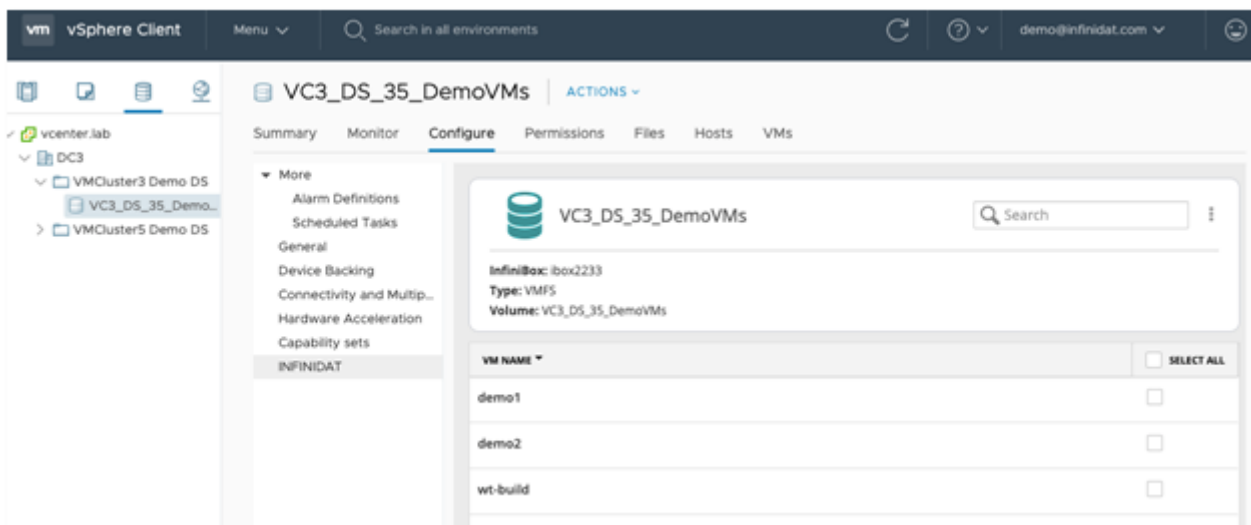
vm vSphere Client

Menu

Search in all environments

demo@infinidat.com

vcenter.lab

DC3

VMCluster3 Demo DS

VC3_DS_35_Demo...

VMCluster5 Demo DS

VC3_DS_35_DemoVMs

ACTIONS

Summary Monitor Configure Permissions Files Hosts VMs

More

Alarm Definitions

Scheduled Tasks

General

Device Backing

Connectivity and Multip...

Hardware Acceleration

Capability sets

INFINIDAT

VC3_DS_35_DemoVMs

Search

InfiniBox: ibox2233

Type: VMFS

Volume: VC3_DS_35_DemoVMs

| VM NAME | SELECT ALL |
|---|---|
| demo1 | |
| demo2 | |
| wt-build | |